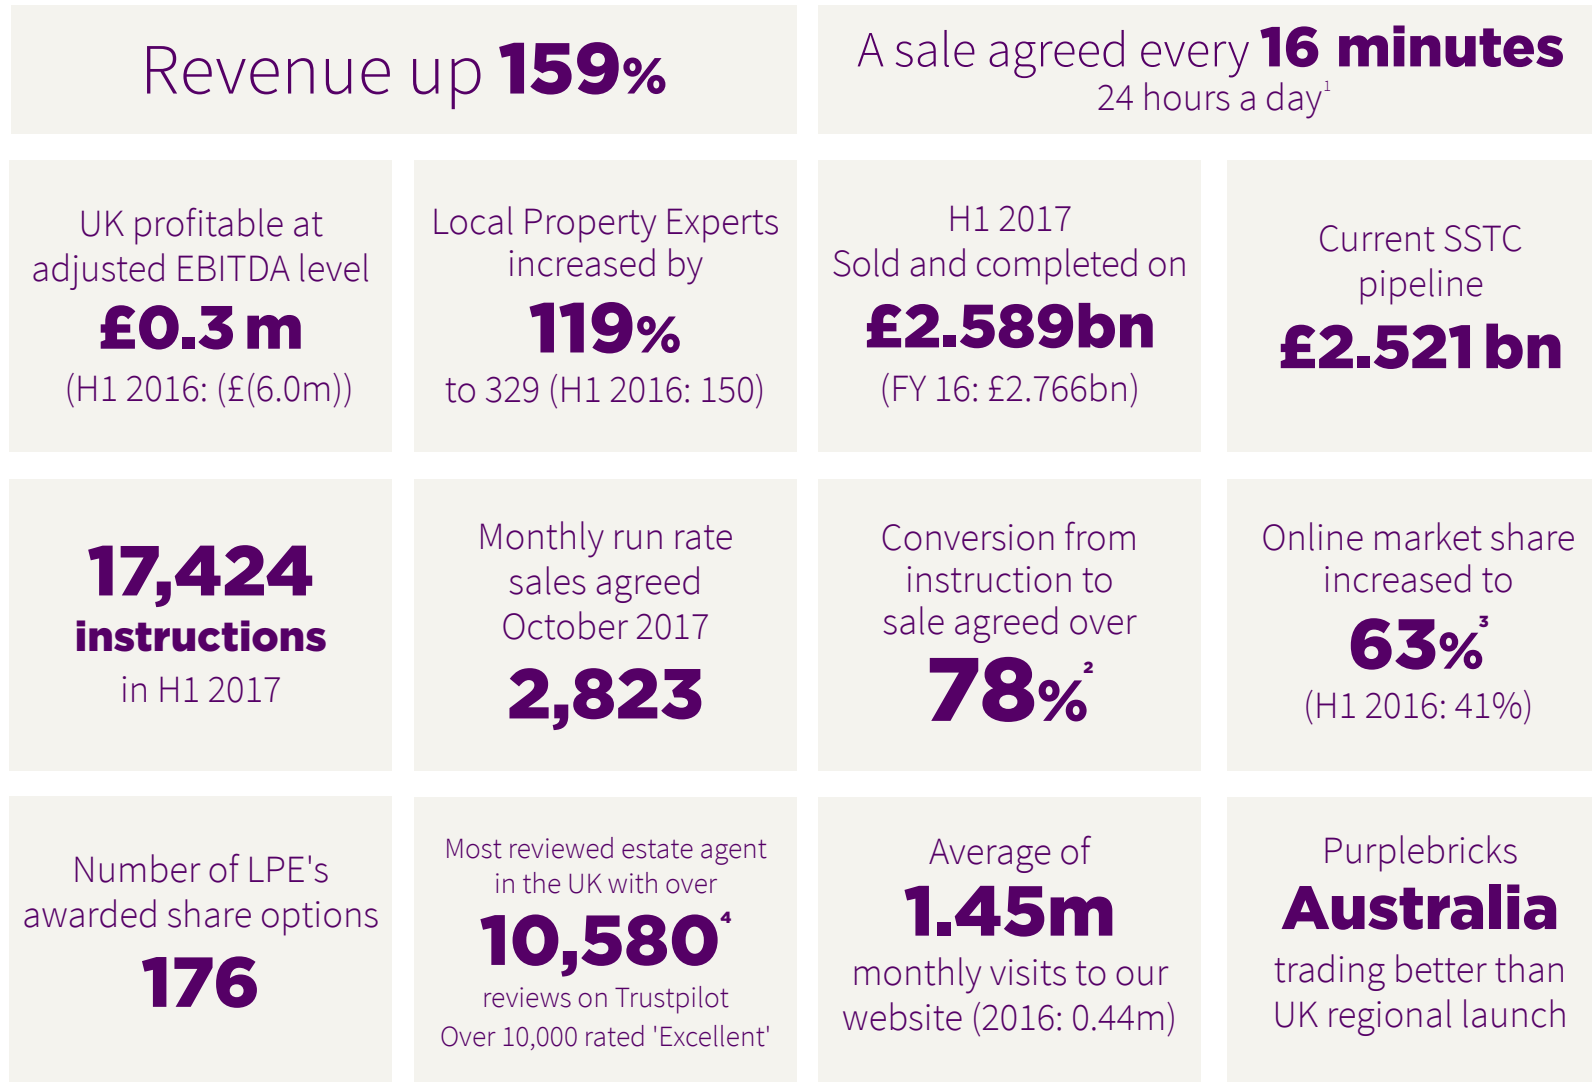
Revenue up 159%

A sale agreed every 16 minutes 24 hours a day$^1$

UK profitable at adjusted EBITDA level £0.3 m (H1 2016: (£(6.0m))

Local Property Experts increased by 119% to 329 (H1 2016: 150)

H1 2017 Sold and completed on £2.589bn (FY 16: £2.766bn)

Current SSTC pipeline £2.521 bn

17,424 instructions in H1 2017

Monthly run rate sales agreed October 2017 2,823

Conversion from instruction to sale agreed over 78%$^2$

Online market share increased to 63%$^3$ (H1 2016: 41%)

Number of LPE's awarded share options 176

Most reviewed estate agent in the UK with over 10,580$^4$ reviews on Trustpilot Over 10,000 rated 'Excellent'

Average of 1.45m monthly visits to our website (2016: 0.44m)

Purplebricks Australia trading better than UK regional launch